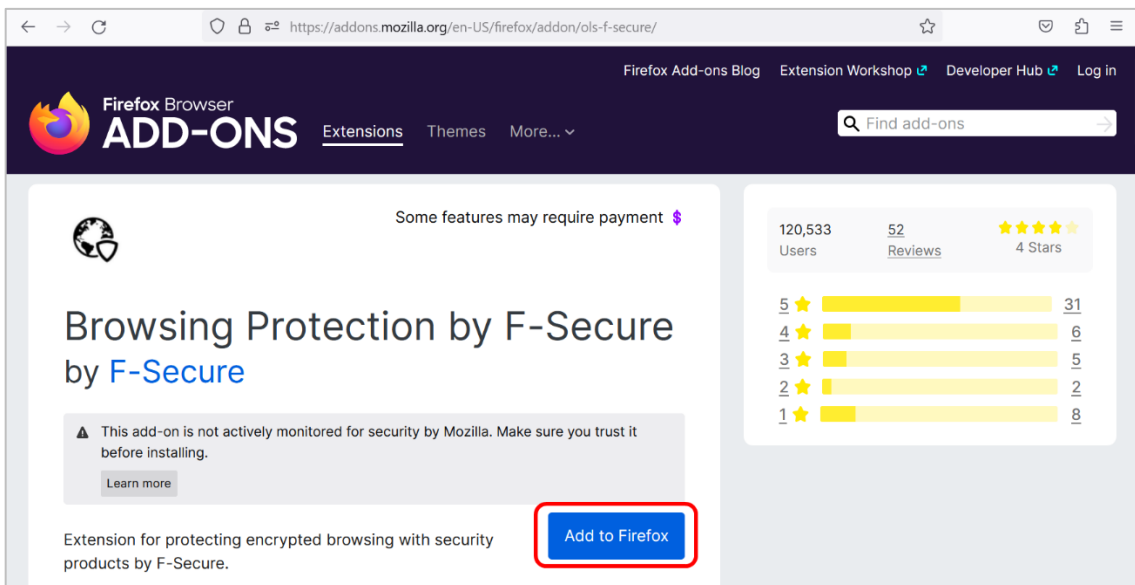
https://addons.mozilla.org/en-US/firefox/addon/ols-f-secure/

Firefox Add-ons Blog Extension Workshop Developer Hub Log in

Firefox Browser
ADD-ONS

Extensions Themes More...

Find add-ons

Some features may require payment $

Browsing Protection by F-Secure
by F-Secure

This add-on is not actively monitored for security by Mozilla. Make sure you trust it before installing.

Learn more

Extension for protecting encrypted browsing with security products by F-Secure.

Add to Firefox

120,533 Users
52 Reviews
4 Stars

| | |
|---|---|
| 5 | 31 |
| 4 | 6 |
| 3 | 5 |
| 2 | 2 |
| 1 | 8 |